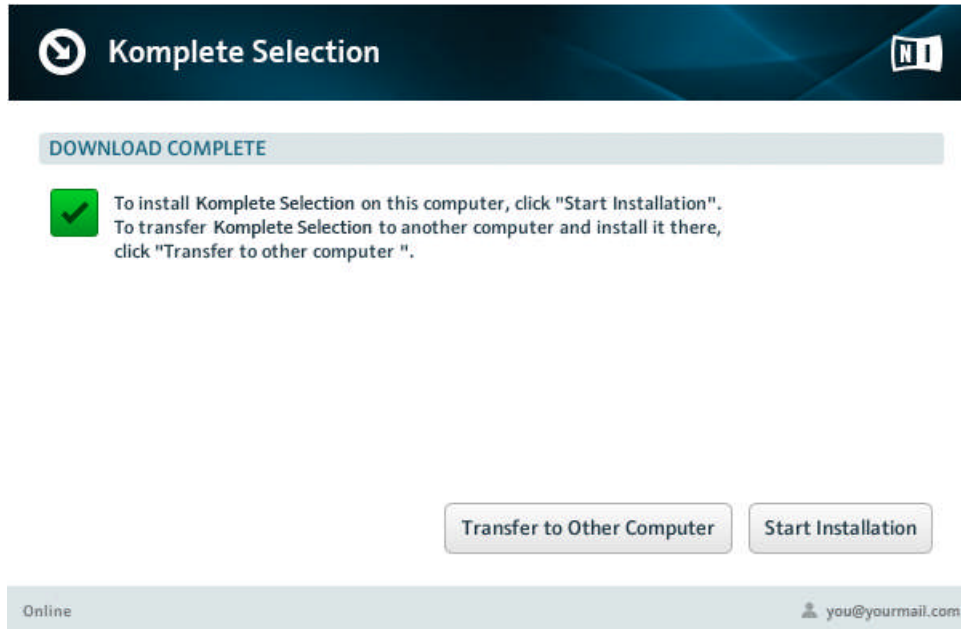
Komplete Selection

NI

DOWNLOAD COMPLETE

To install Komplete Selection on this computer, click "Start Installation". To transfer Komplete Selection to another computer and install it there, click "Transfer to other computer ".

Transfer to Other Computer

Start Installation

Online

you@yourmail.com